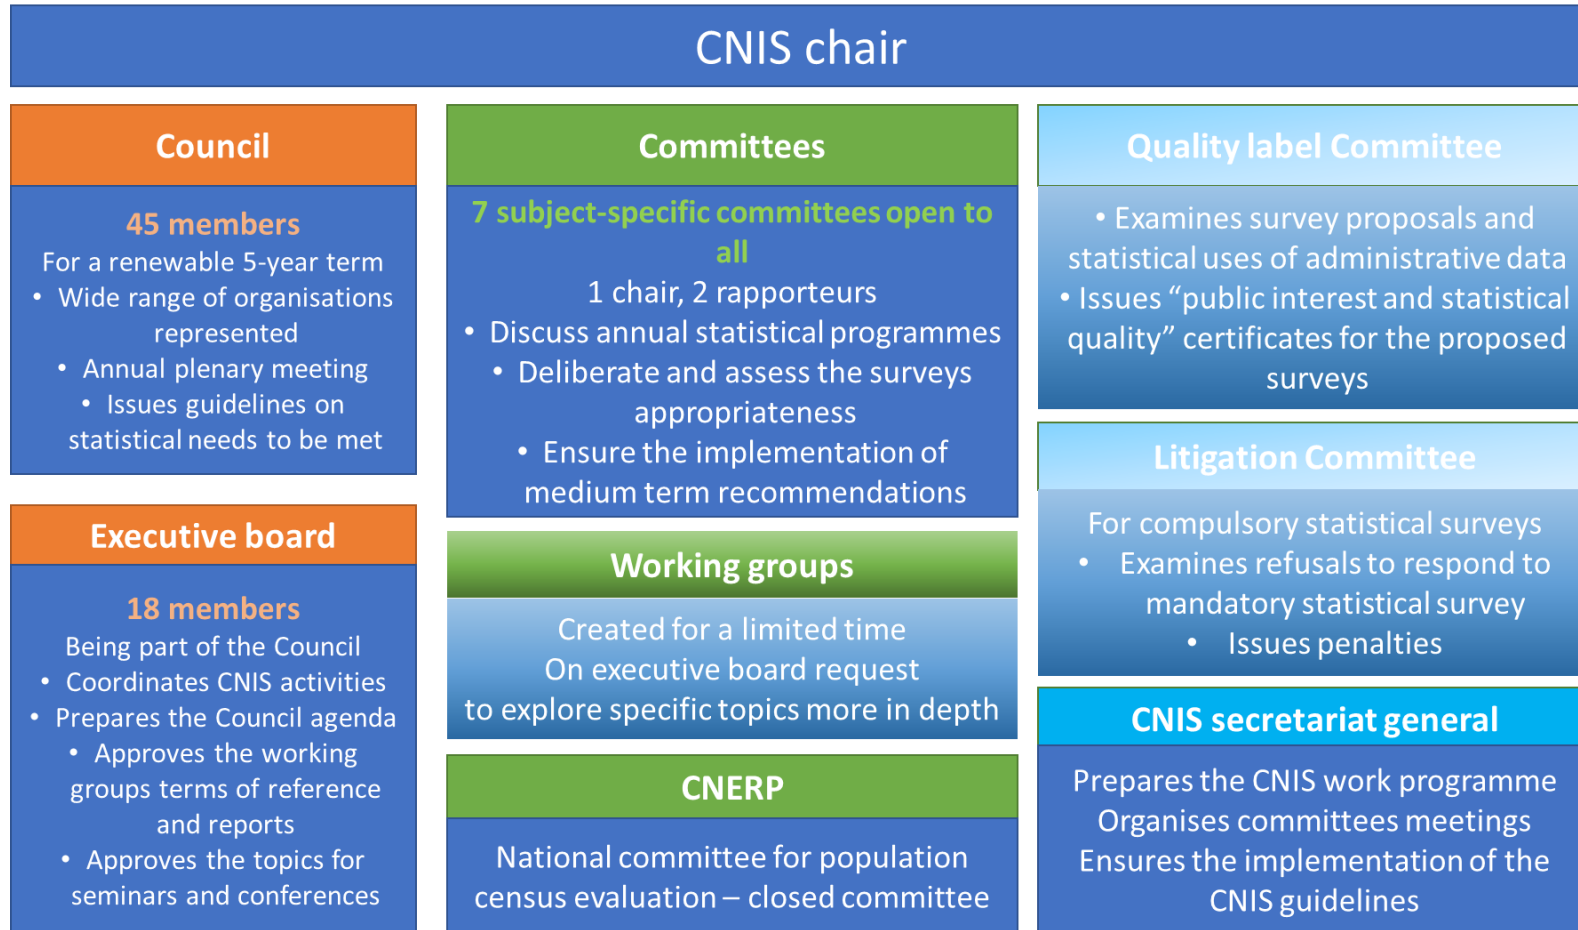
CNIS chair

Council

45 members
For a renewable 5-year term
• Wide range of organisations represented
• Annual plenary meeting
• Issues guidelines on statistical needs to be met

Executive board

18 members
Being part of the Council
• Coordinates CNIS activities
• Prepares the Council agenda
• Approves the working groups terms of reference and reports
• Approves the topics for seminars and conferences

Committees

7 subject-specific committees open to all
1 chair, 2 rapporteurs
• Discuss annual statistical programmes
• Deliberate and assess the surveys appropriateness
• Ensure the implementation of medium term recommendations

Working groups

Created for a limited time
On executive board request
to explore specific topics more in depth

CNERP

National committee for population census evaluation – closed committee

Quality label Committee

• Examines survey proposals and statistical uses of administrative data
• Issues "public interest and statistical quality" certificates for the proposed surveys

Litigation Committee

For compulsory statistical surveys
• Examines refusals to respond to mandatory statistical survey
• Issues penalties

CNIS secretariat general

Prepares the CNIS work programme
Organises committees meetings
Ensures the implementation of the CNIS guidelines